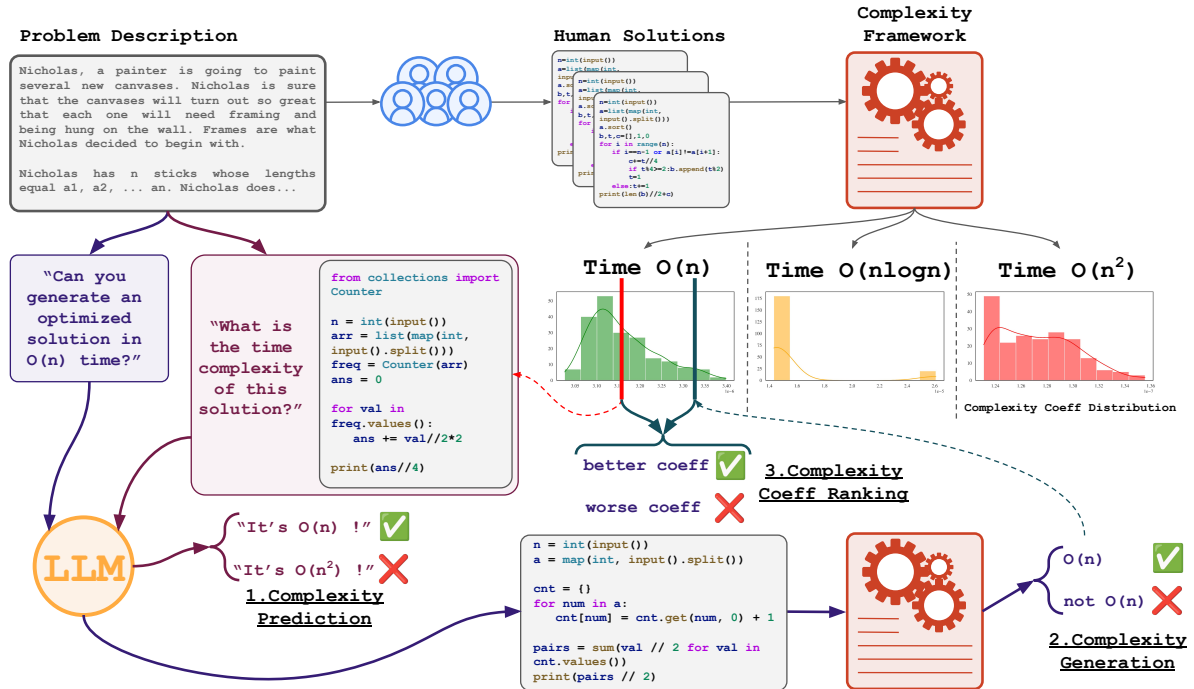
Problem Description

Nicholas, a painter is going to paint several new canvases. Nicholas is sure that the canvases will turn out so great that each one will need framing and being hung on the wall. Frames are what Nicholas decided to begin with.

Nicholas has n sticks whose lengths equal a1, a2, ... an. Nicholas does...

Human Solutions

n=int(input())
a=list(map(int,
input().split()))
a.sort()
b,t,c=[],1,0
for i in range(n):
    if i==n-1 or a[i]!=a[i+1]:
        c+=t//4
        if t%4>=2:b.append(t%2)
        t=1
    else:t+=1
print(len(b)//2+c)

Complexity Framework

"Can you generate an optimized solution in O(n) time?"

"What is the time complexity of this solution?"

from collections import Counter

n = int(input())
arr = list(map(int, input().split()))
freq = Counter(arr)
ans = 0

for val in freq.values():
    ans += val//2*2

print(ans//4)

Time O(n)

Time O(nlogn)

Time O($n^2$)

Complexity Coeff Distribution

better coeff

worse coeff

3.Complexity Coeff Ranking

LLM

"It's O(n) !"

"It's O($n^2$) !"

1.Complexity Prediction

n = int(input())
a = map(int, input().split())

cnt = {}
for num in a:
    cnt[num] = cnt.get(num, 0) + 1

pairs = sum(val // 2 for val in cnt.values())
print(pairs // 2)

O(n)

not O(n)

2.Complexity Generation